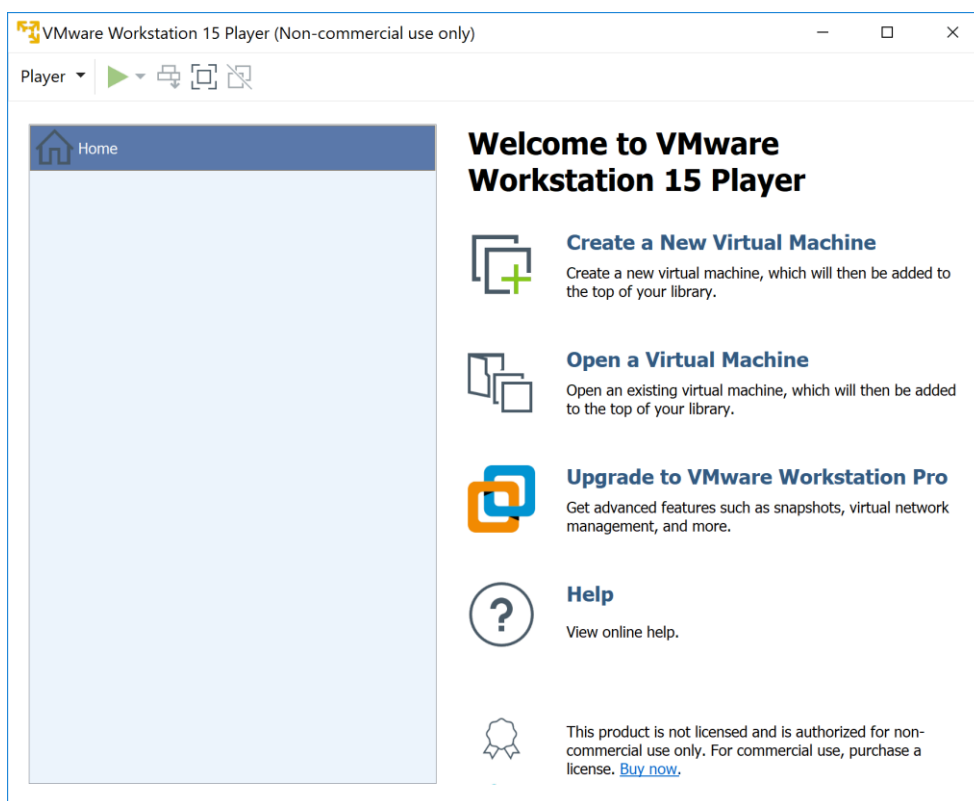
VMware Workstation 15 Player (Non-commercial use only)

Player

Home

Welcome to VMware Workstation 15 Player

Create a New Virtual Machine
Create a new virtual machine, which will then be added to the top of your library.

Open a Virtual Machine
Open an existing virtual machine, which will then be added to the top of your library.

Upgrade to VMware Workstation Pro
Get advanced features such as snapshots, virtual network management, and more.

Help
View online help.

This product is not licensed and is authorized for non-commercial use only. For commercial use, purchase a license. Buy now.